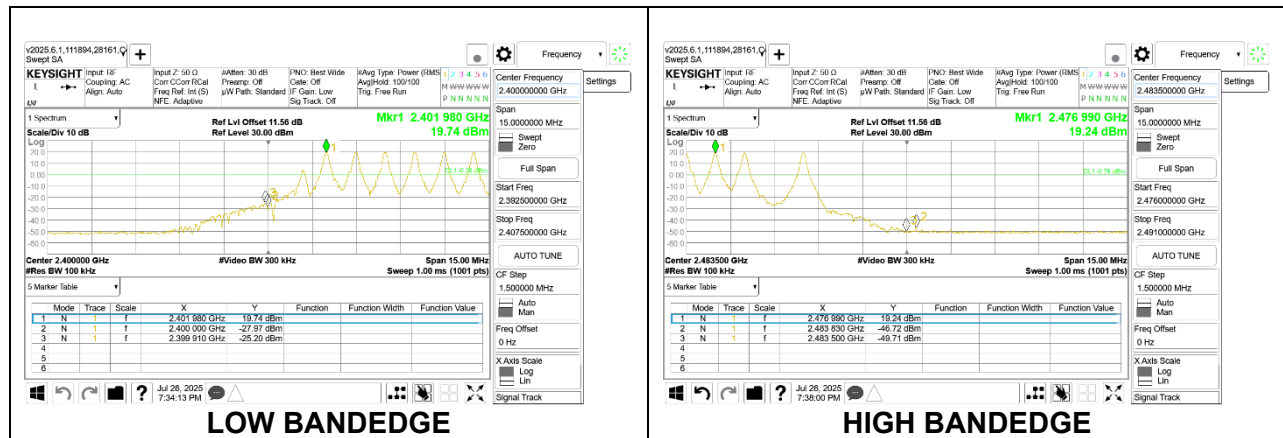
v2025.6.1,111894,28161,0
Swept SA

Frequency

KEYSIGHT Input: RF Coupling: AC Align: Auto
Input Z: 50 Ω Corr CCorr RCal Freq Ref: Int (S) NFE: Adaptive
#Atten: 30 dB Preamp: Off µW Path: Standard
PNO: Best Wide Gate: Off IF Gain: Low Sig Track: Off
#Avg Type: Power (RMS) Avg|Hold: 100/100 Trig: Free Run
1 2 3 4 5 6
M WWWWWW
P N N N N N

Center Frequency
2.400000000 GHz
Settings

1 Spectrum
Scale/Div 10 dB
Ref Lvl Offset 11.56 dB
Ref Level 30.00 dBm
Mkr1 2.401 980 GHz
19.74 dBm
Log
20.0
10.0
0.00
-10.0
-20.0
-30.0
-40.0
-50.0
-60.0
DL1 -0.26 dBm

Span
15.0000000 MHz
Swept
Zero
Full Span
Start Freq
2.392500000 GHz
Stop Freq
2.407500000 GHz
AUTO TUNE
CF Step
1.500000 MHz
Auto
Man
Freq Offset
0 Hz
X Axis Scale
Log
Lin
Signal Track

Center 2.400000 GHz
#Res BW 100 kHz
#Video BW 300 kHz
Span 15.00 MHz
Sweep 1.00 ms (1001 pts)

5 Marker Table

| | Mode | Trace | Scale | X | Y | Function | Function Width | Function Value |
|---|---|---|---|---|---|---|---|---|
| 1 | N | 1 | f | 2.401 980 GHz | 19.74 dBm | | | |
| 2 | N | 1 | f | 2.400 000 GHz | -27.97 dBm | | | |
| 3 | N | 1 | f | 2.399 910 GHz | -25.20 dBm | | | |
| 4 | | | | | | | | |
| 5 | | | | | | | | |
| 6 | | | | | | | | |

Jul 26, 2025 7:34:13 PM

LOW BANDEDGE

v2025.6.1,111894,28161,0
Swept SA

Frequency

KEYSIGHT Input: RF Coupling: AC Align: Auto
Input Z: 50 Ω Corr CCorr RCal Freq Ref: Int (S) NFE: Adaptive
#Atten: 30 dB Preamp: Off µW Path: Standard
PNO: Best Wide Gate: Off IF Gain: Low Sig Track: Off
#Avg Type: Power (RMS) Avg|Hold: 100/100 Trig: Free Run
1 2 3 4 5 6
M WWWWWW
P N N N N N

Center Frequency
2.483500000 GHz
Settings

1 Spectrum
Scale/Div 10 dB
Ref Lvl Offset 11.56 dB
Ref Level 30.00 dBm
Mkr1 2.476 990 GHz
19.24 dBm
Log
20.0
10.0
0.00
-10.0
-20.0
-30.0
-40.0
-50.0
-60.0
DL1 -0.76 dBm

Span
15.0000000 MHz
Swept
Zero
Full Span
Start Freq
2.476000000 GHz
Stop Freq
2.491000000 GHz
AUTO TUNE
CF Step
1.500000 MHz
Auto
Man
Freq Offset
0 Hz
X Axis Scale
Log
Lin
Signal Track

Center 2.483500 GHz
#Res BW 100 kHz
#Video BW 300 kHz
Span 15.00 MHz
Sweep 1.00 ms (1001 pts)

5 Marker Table

| | Mode | Trace | Scale | X | Y | Function | Function Width | Function Value |
|---|---|---|---|---|---|---|---|---|
| 1 | N | 1 | f | 2.476 990 GHz | 19.24 dBm | | | |
| 2 | N | 1 | f | 2.483 830 GHz | -46.72 dBm | | | |
| 3 | N | 1 | f | 2.483 500 GHz | -49.71 dBm | | | |
| 4 | | | | | | | | |
| 5 | | | | | | | | |
| 6 | | | | | | | | |

Jul 26, 2025 7:38:00 PM

HIGH BANDEDGE